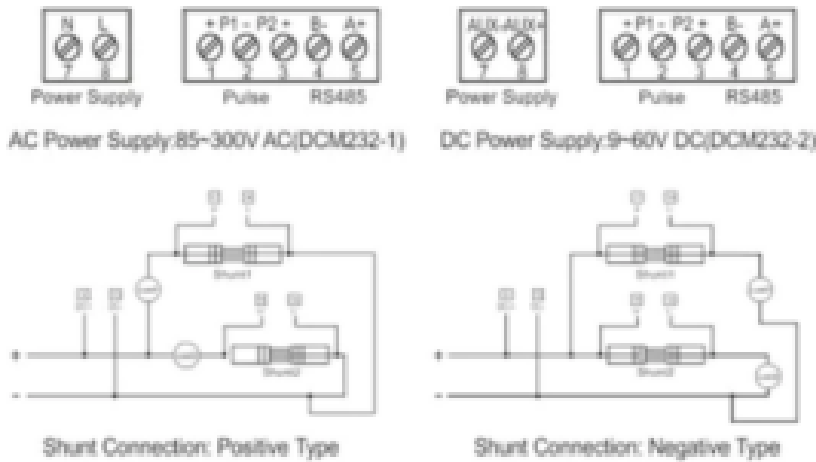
N L
7 8
Power Supply

+ P1 - P2 + B- A+
1 2 3 4 5
Pulse RS485

AC Power Supply:85~300V AC(DCM232-1)

AUX- AUX+
7 8
Power Supply

+ P1 - P2 + B- A+
1 2 3 4 5
Pulse RS485

DC Power Supply:9~60V DC(DCM232-2)

Shunt1
Shunt2
+
-

Shunt Connection: Positive Type

Shunt1
Shunt2
+
-

Shunt Connection: Negative Type